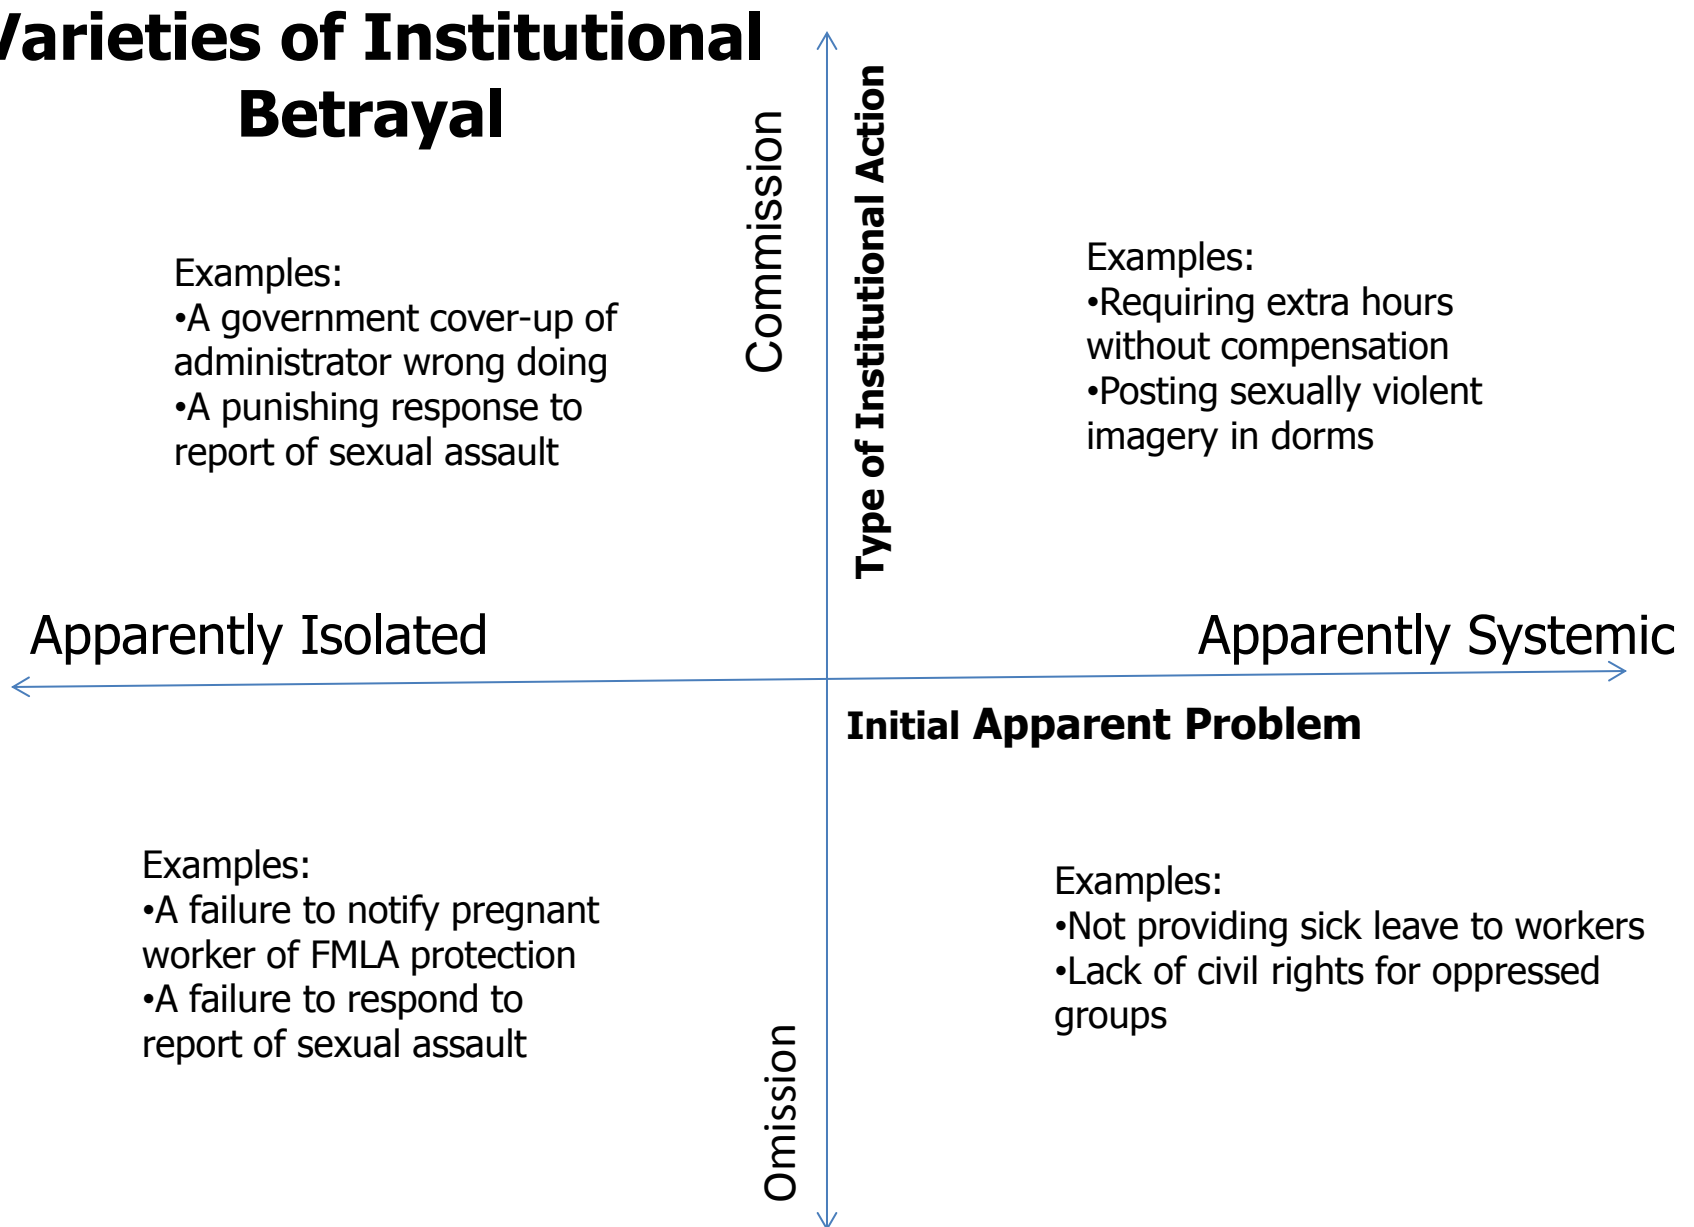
/arieties of Institutional Betrayal

Commission

Type of Institutional Action

Examples:
•A government cover-up of administrator wrong doing
•A punishing response to report of sexual assault

Examples:
•Requiring extra hours without compensation
•Posting sexually violent imagery in dorms

Apparently Isolated

Apparently Systemic

Initial Apparent Problem

Examples:
•A failure to notify pregnant worker of FMLA protection
•A failure to respond to report of sexual assault

Examples:
•Not providing sick leave to workers
•Lack of civil rights for oppressed groups

Omission